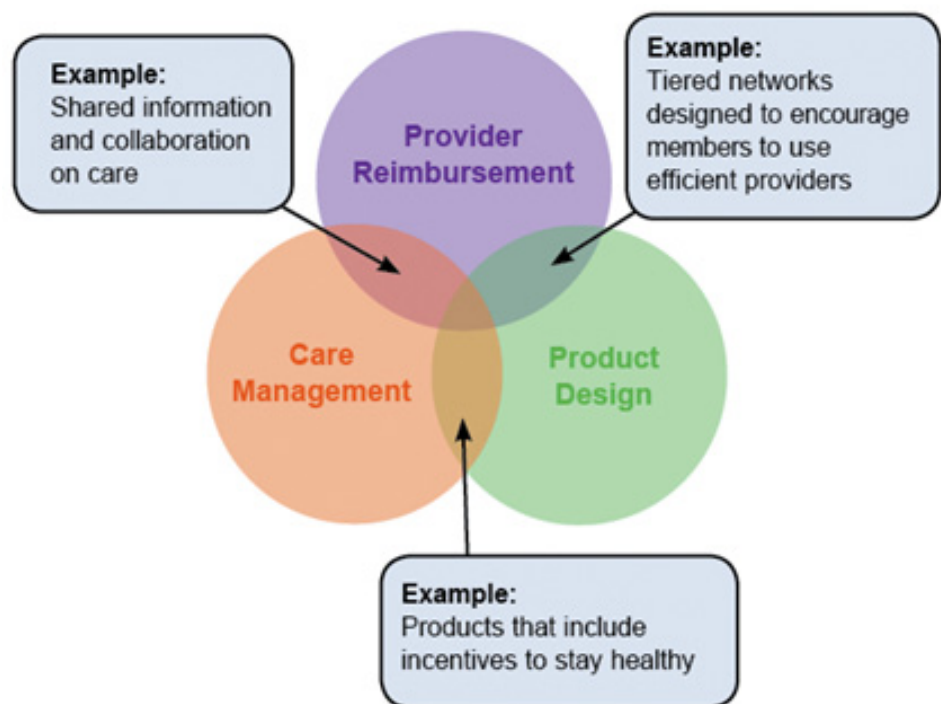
Example:
Shared information and collaboration on care

Provider Reimbursement

Example:
Tiered networks designed to encourage members to use efficient providers

Care Management

Product Design

Example:
Products that include incentives to stay healthy